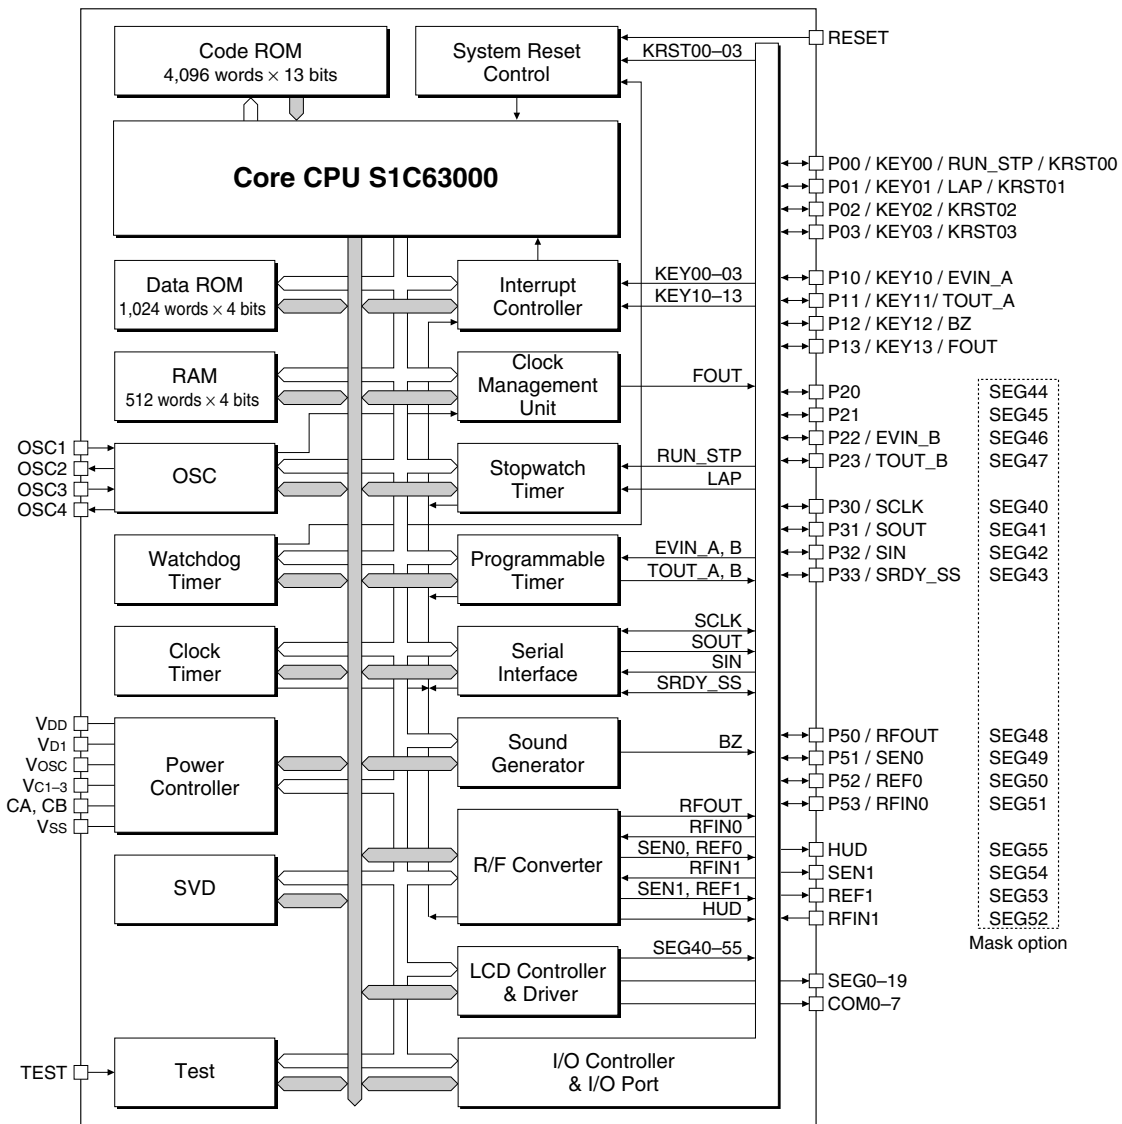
Code ROM
4,096 words × 13 bits

System Reset Control

KRST00–03

RESET

Core CPU S1C63000

P00 / KEY00 / RUN_STP / KRST00
P01 / KEY01 / LAP / KRST01
P02 / KEY02 / KRST02
P03 / KEY03 / KRST03

Data ROM
1,024 words × 4 bits

Interrupt Controller

KEY00–03
KEY10–13

P10 / KEY10 / EVIN_A
P11 / KEY11/ TOUT_A
P12 / KEY12 / BZ
P13 / KEY13 / FOUT

RAM
512 words × 4 bits

Clock Management Unit

FOUT

P20
P21
P22 / EVIN_B
P23 / TOUT_B

SEG44
SEG45
SEG46
SEG47

OSC1
OSC2
OSC3
OSC4

OSC

Stopwatch Timer

RUN_STP
LAP

P30 / SCLK
P31 / SOUT
P32 / SIN
P33 / SRDY_SS

SEG40
SEG41
SEG42
SEG43

Watchdog Timer

Programmable Timer

EVIN_A, B
TOUT_A, B

Clock Timer

Serial Interface

SCLK
SOUT
SIN
SRDY_SS

VDD
VD1
VOSC
VC1–3
CA, CB
VSS

Power Controller

Sound Generator

BZ

P50 / RFOUT
P51 / SEN0
P52 / REF0
P53 / RFIN0

SEG48
SEG49
SEG50
SEG51

SVD

R/F Converter

RFOUT
RFIN0
SEN0, REF0
RFIN1
SEN1, REF1
HUD

HUD
SEN1
REF1
RFIN1

SEG55
SEG54
SEG53
SEG52

Mask option

LCD Controller & Driver

SEG40–55

SEG0–19
COM0–7

TEST

Test

I/O Controller & I/O Port